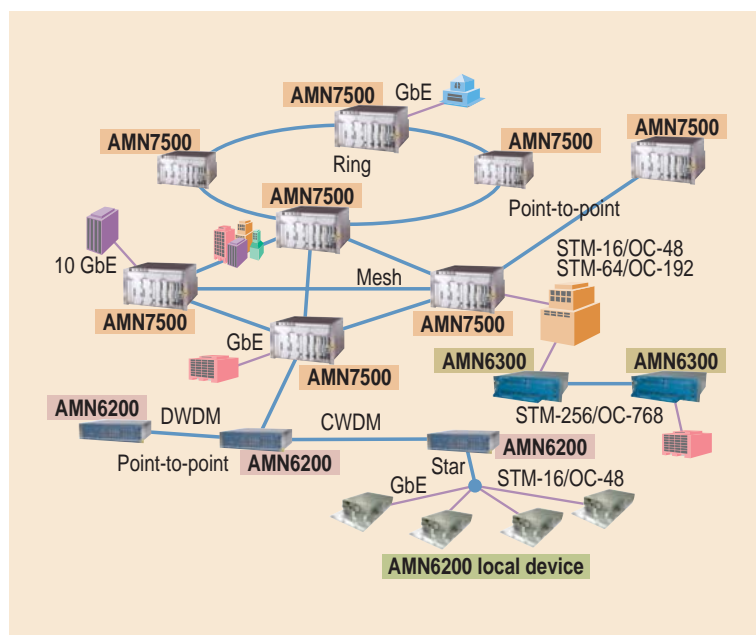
AMN7500
GbE
AMN7500
Ring
AMN7500
AMN7500
AMN7500
Point-to-point
10 GbE
STM-16/OC-48
STM-64/OC-192
Mesh
AMN7500
AMN7500
GbE
AMN7500
AMN6300
AMN6300
AMN6200
DWDM
CWDM
STM-256/OC-768
Point-to-point
AMN6200
AMN6200
Star
GbE
STM-16/OC-48
AMN6200 local device